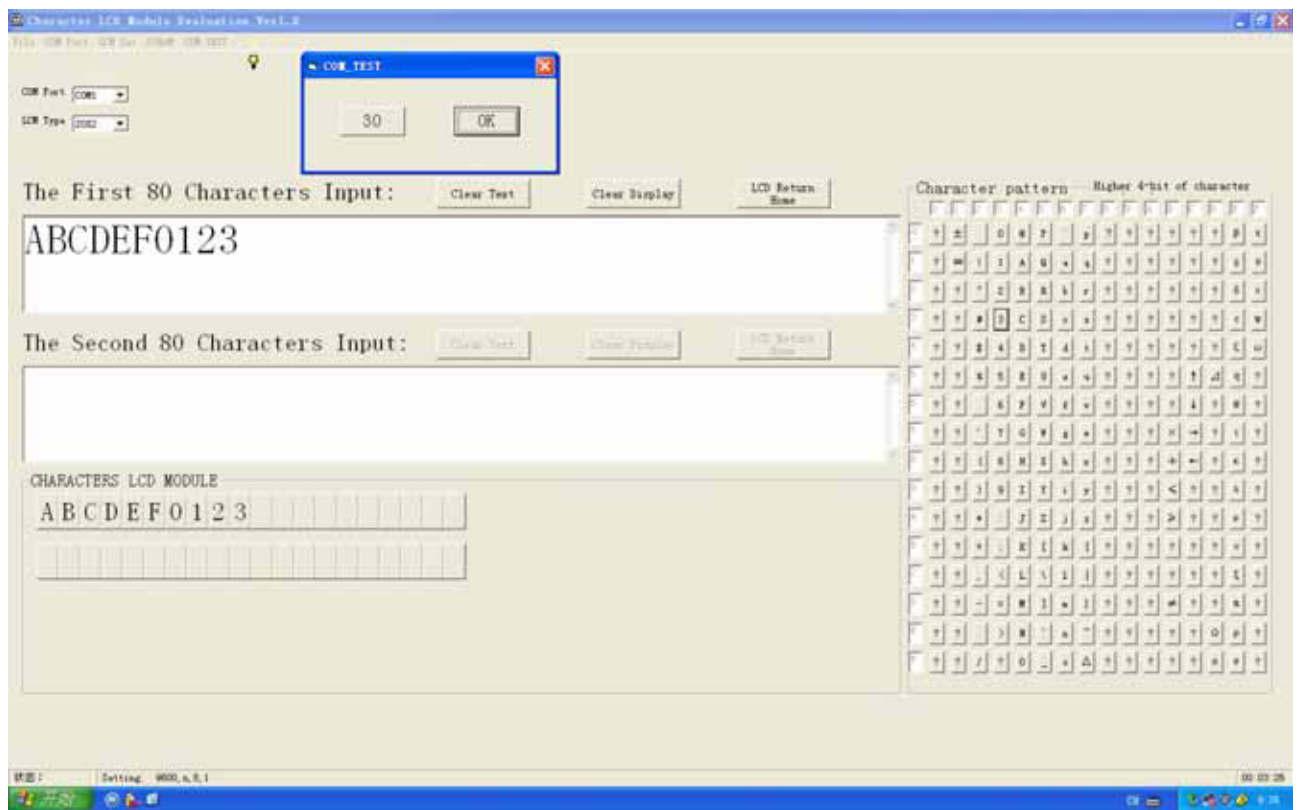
Character LCD Module Evaluation Ver1.2

File COM Port LCM Set COM# COM SET

COM Port COM1

LCM Type 2002

COM_TEST

30

OK

The First 80 Characters Input:

Clear Text

Clear Display

LCD Return Home

ABCDEF0123

The Second 80 Characters Input:

Clear Text

Clear Display

LCD Return Home

CHARACTERS LCD MODULE

A B C D E F 0 1 2 3

Character pattern

Higher 4-bit of character

状态:

Setting: 9600, n, 8, 1

00:03:25

开始